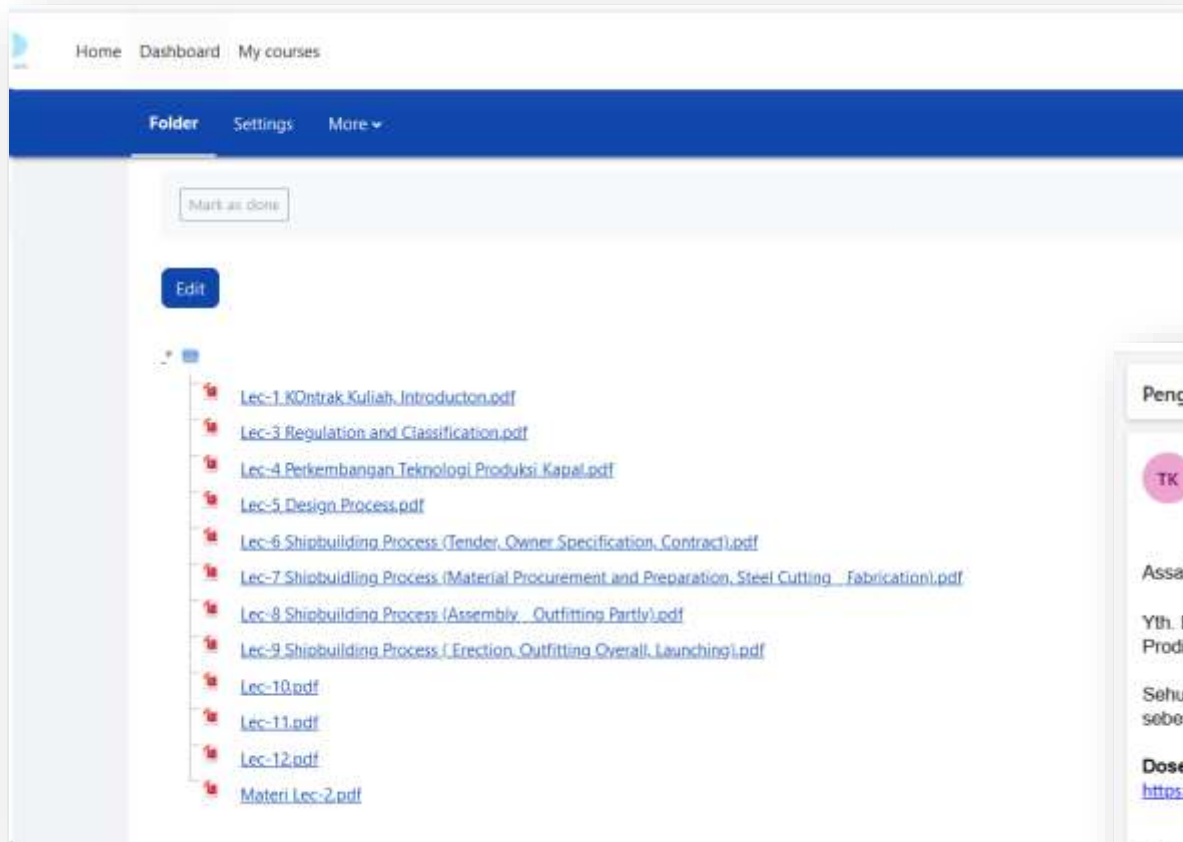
Home Dashboard My courses

Folder Settings More

Mark as done

Edit

Lec-1 KOntrak Kuliah, Introducton.pdf

Lec-3 Regulation and Classification.pdf

Lec-4 Perkembangan Teknologi Produksi Kapal.pdf

Lec-5 Design Process.pdf

Lec-6 Shipbuilding Process (Tender, Owner Specification, Contract).pdf

Lec-7 Shipbuidling Process (Material Procurement and Preparation, Steel Cutting _ Fabrication).pdf

Lec-8 Shipbuilding Process (Assembly _ Outfitting Partly).pdf

Lec-9 Shipbuilding Process ( Erection, Outfitting Overall, Launching).pdf

Lec-10.pdf

Lec-11.pdf

Lec-12.pdf

Materi Lec-2.pdf

Peng

TK

Assa

Yth. Prod

Sehu sebe

Dose https